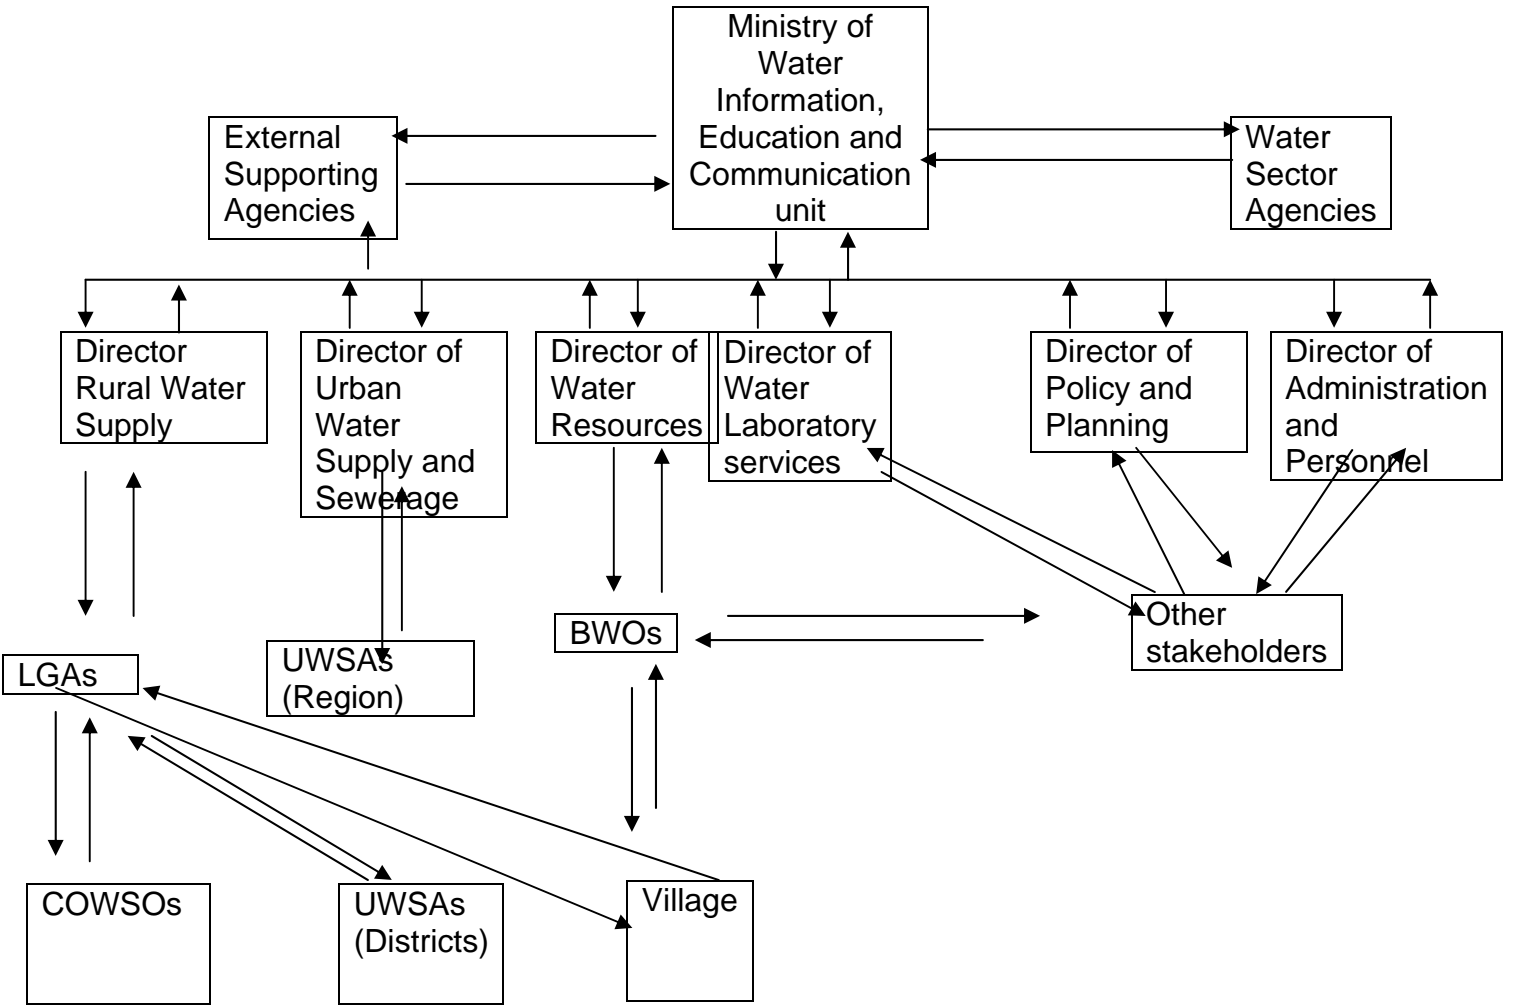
Ministry of Water Information, Education and Communication unit

External Supporting Agencies

Water Sector Agencies

Director Rural Water Supply

Director of Urban Water Supply and Sewerage

Director of Water Resources

Director of Water Laboratory services

Director of Policy and Planning

Director of Administration and Personnel

BWOs

Other stakeholders

LGAs

UWSAs (Region)

COWSOs

UWSAs (Districts)

Village